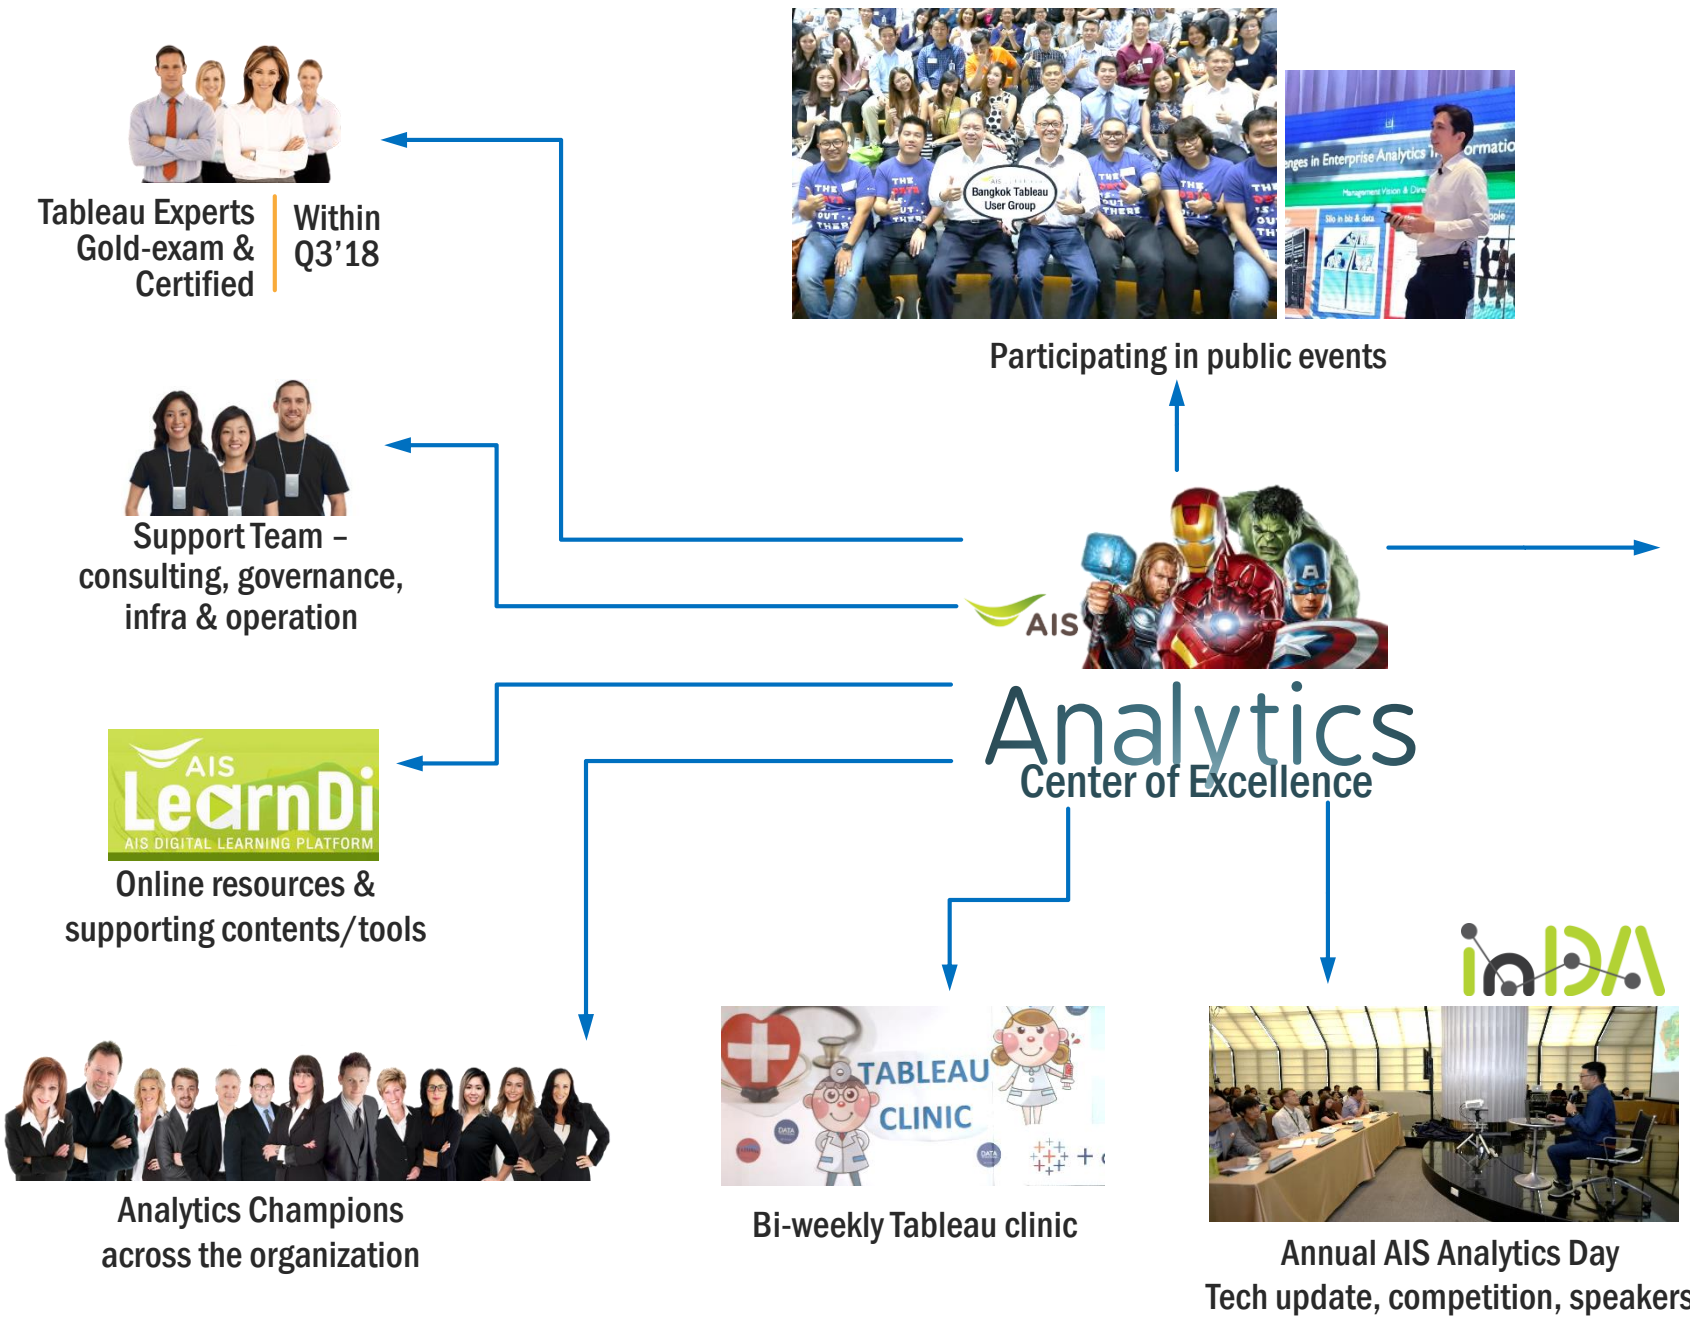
Tableau Experts Gold-exam & Certified

Within Q3'18

Bangkok Tableau User Group

Participating in public events

Support Team – consulting, governance, infra & operation

AIS

Analytics

Center of Excellence

AIS LearnDi AIS DIGITAL LEARNING PLATFORM

Online resources & supporting contents/tools

TABLEAU CLINIC

inDA

Analytics Champions across the organization

Bi-weekly Tableau clinic

Annual AIS Analytics Day Tech update, competition, speakers